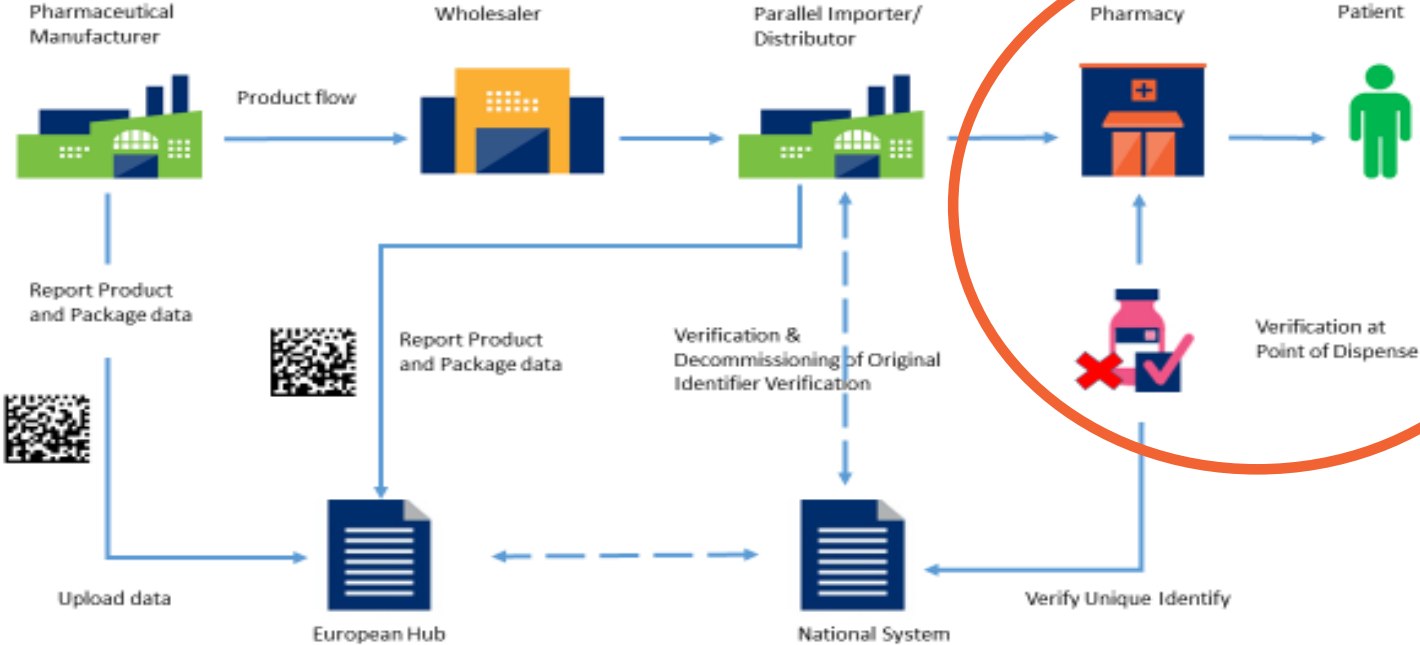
Pharmaceutical Manufacturer

Wholesaler

Parallel Importer/ Distributor

Pharmacy

Patient

Product flow

Report Product and Package data

Report Product and Package data

Verification & Decommissioning of Original Identifier Verification

Verification at Point of Dispense

Upload data

European Hub

National System

Verify Unique Identify